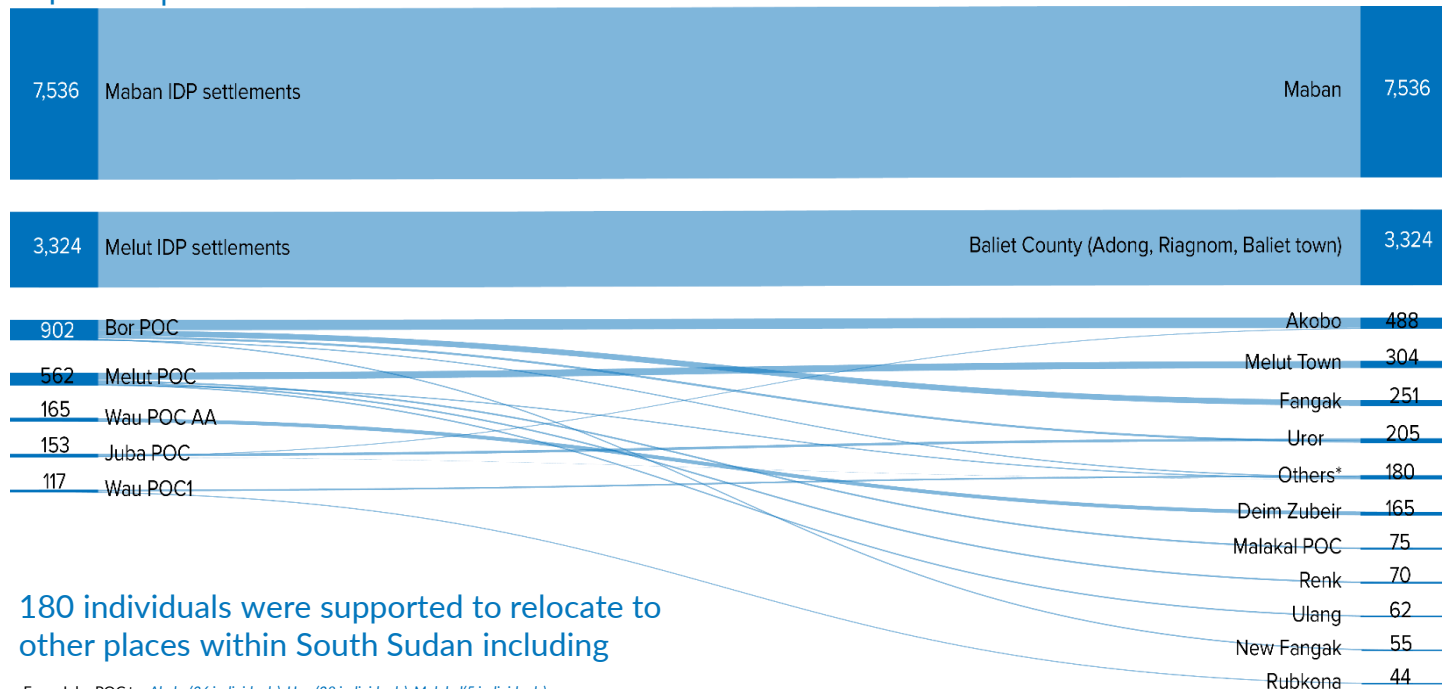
7,536 Maban IDP settlements

Maban 7,536

3,324 Melut IDP settlements

Baliet County (Adong, Riagnom, Baliet town) 3,324

902 Bor POC
562 Melut POC
165 Wau POC AA
153 Juba POC
117 Wau POC1

Akobo 488
Melut Town 304
Fangak 251
Uror 205
Others* 180
Deim Zubeir 165
Malakal POC 75
Renk 70
Ulang 62
New Fangak 55
Rubkona 44

180 individuals were supported to relocate to other places within South Sudan including

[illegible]